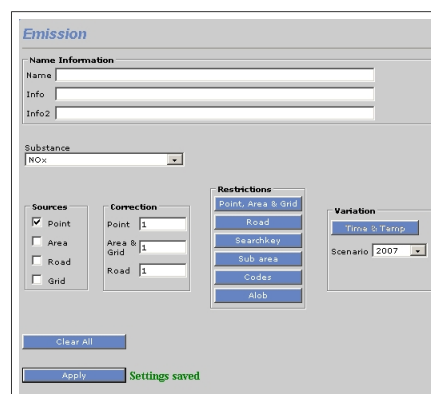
Emission

Name Information

Name

Info

Info2

Substance

NOx

Sources

Point

Area

Road

Grid

Correction

Point 1

Area & Grid 1

Road 1

Restrictions

Point, Area & Grid

Road

Searchkey

Sub area

Codes

Alob

Variation

Time & Temp

Scenario 2007

Clear All

Apply

Settings saved